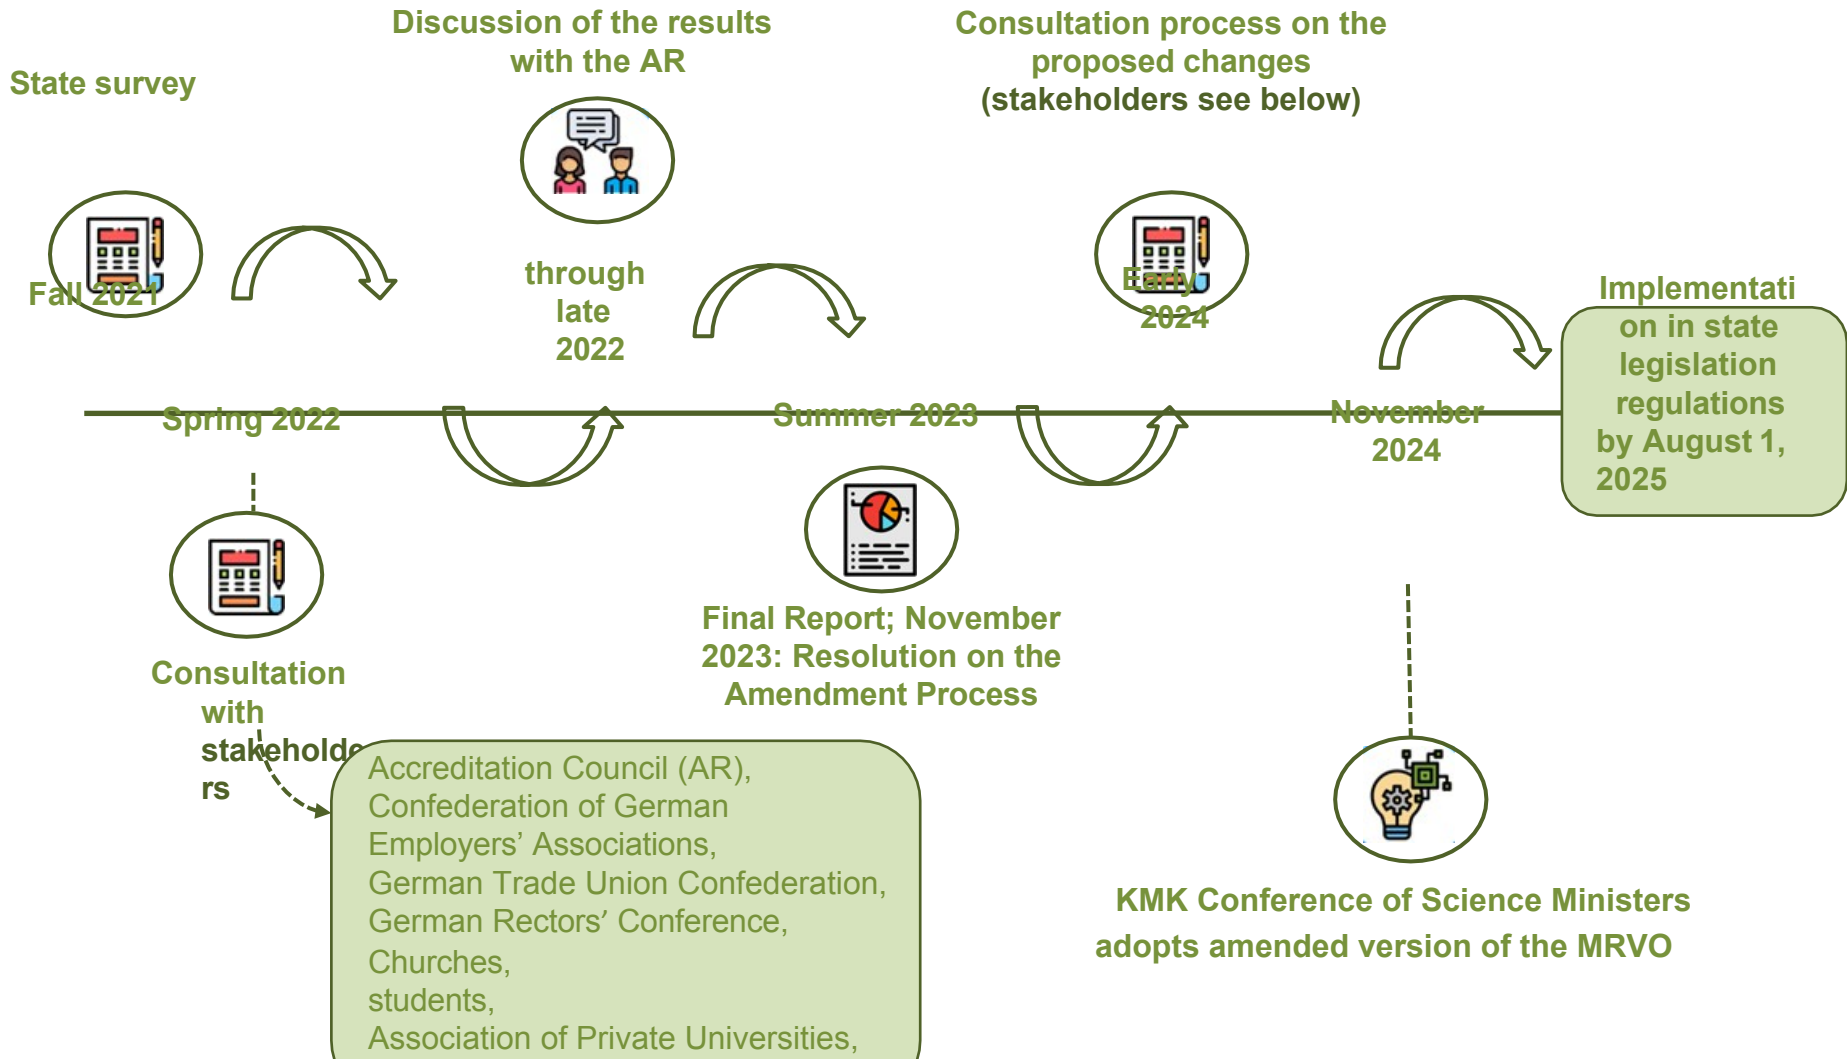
State survey

Fall 2021

Spring 2022

Consultation with stakeholders

Accreditation Council (AR),
Confederation of German Employers' Associations,
German Trade Union Confederation,
German Rectors' Conference,
Churches,
students,
Association of Private Universities,

Discussion of the results with the AR

through late 2022

Summer 2023

Final Report; November 2023: Resolution on the Amendment Process

Consultation process on the proposed changes (stakeholders see below)

Early 2024

November 2024

KMK Conference of Science Ministers adopts amended version of the MRVO

Implementation in state legislation regulations by August 1, 2025